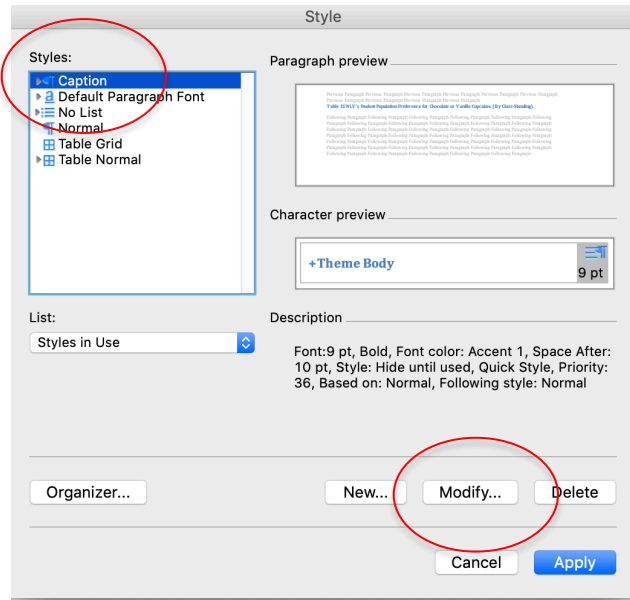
Style

Styles:

Caption
Default Paragraph Font
No List
Normal
Table Grid
Table Normal

Paragraph preview

Previous Paragraph Previous Paragraph Previous Paragraph Previous Paragraph Previous Paragraph Previous Paragraph Previous Paragraph Previous Paragraph Previous Paragraph Previous Paragraph
Table SEQ Table \* ARABIC 1: Student Population Preference for Chocolate or Vanilla Cupcakes (By Class Standing).
Following Paragraph Following Paragraph Following Paragraph Following Paragraph Following Paragraph Following Paragraph Following Paragraph Following Paragraph Following Paragraph Following Paragraph Following Paragraph Following Paragraph Following Paragraph Following Paragraph Following Paragraph Following Paragraph Following Paragraph Following Paragraph Following Paragraph Following Paragraph Following Paragraph Following Paragraph Following Paragraph Following Paragraph Following Paragraph

Character preview

+Theme Body

9 pt

List:

Styles in Use

Description

Font:9 pt, Bold, Font color: Accent 1, Space After: 10 pt, Style: Hide until used, Quick Style, Priority: 36, Based on: Normal, Following style: Normal

Organizer...

New...

Modify...

Delete

Cancel

Apply